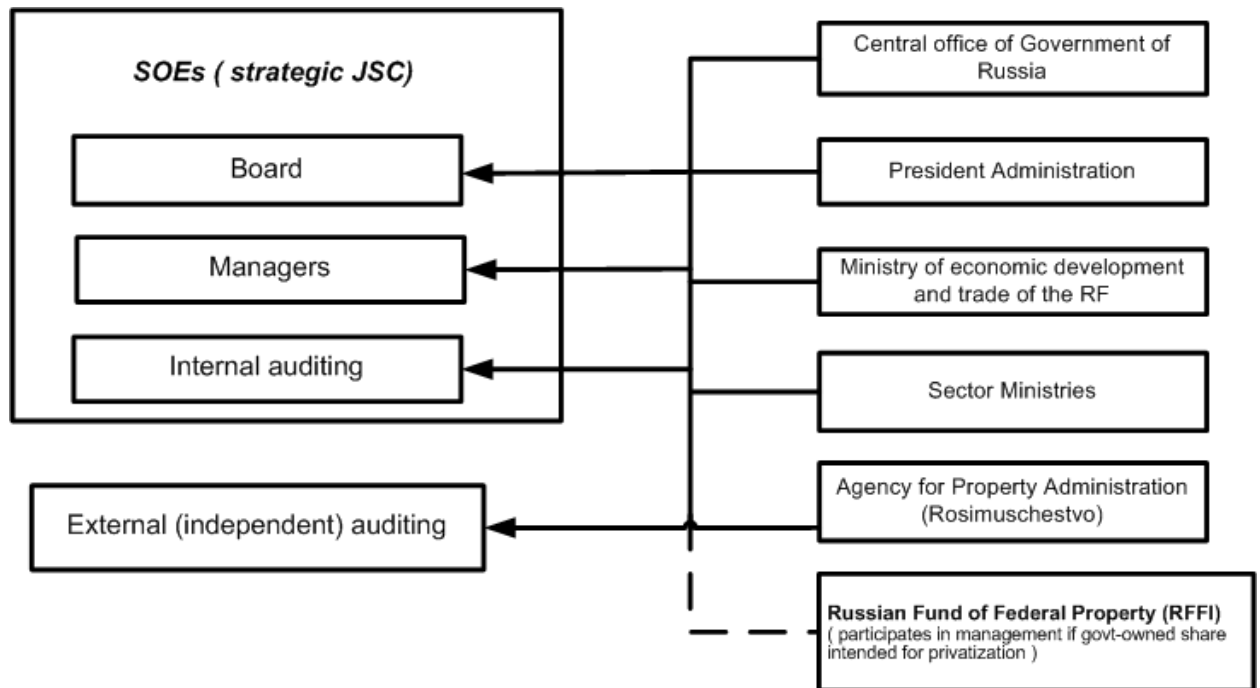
SOEs ( strategic JSC)

Board

Managers

Internal auditing

External (independent) auditing

Central office of Government of Russia

President Administration

Ministry of economic development and trade of the RF

Sector Ministries

Agency for Property Administration (Rosimuschestvo)

Russian Fund of Federal Property (RFFI)
( participates in management if govt-owned share intended for privatization )